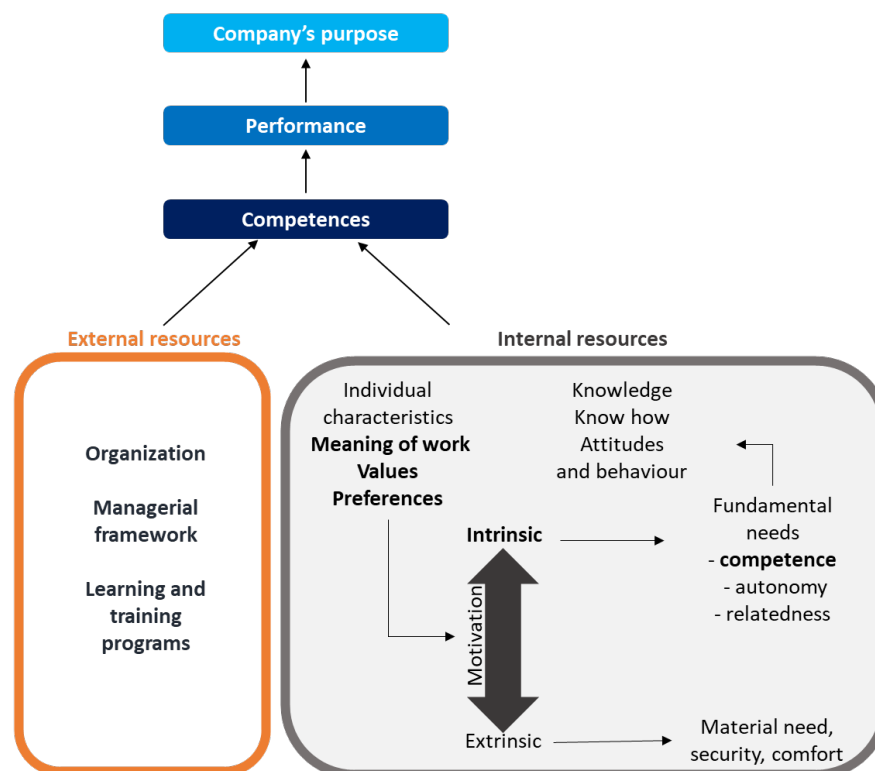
Company's purpose

Performance

Competences

External resources

Organization

Managerial framework

Learning and training programs

Internal resources

Individual characteristics
**Meaning of work**
**Values**
**Preferences**

Knowledge
Know how
Attitudes
and behaviour

Fundamental needs
- **competence**
- autonomy
- relatedness

**Intrinsic**

Motivation

Extrinsic

Material need, security, comfort